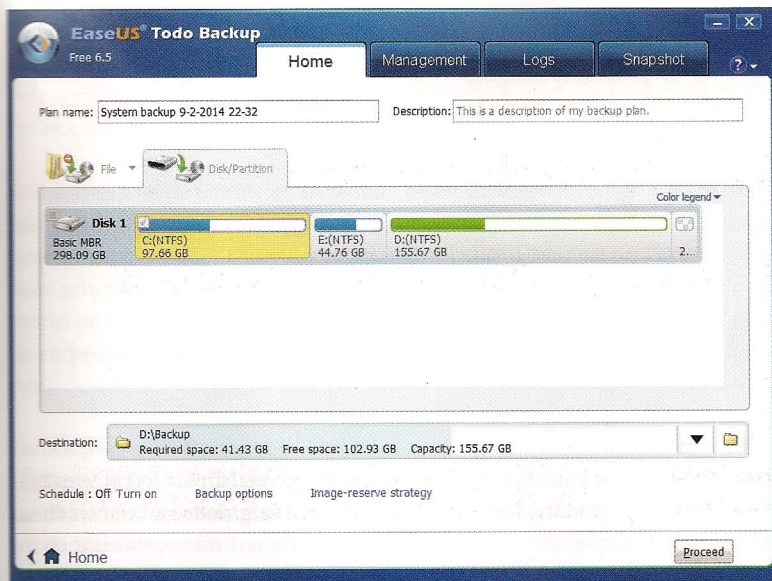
EaseUS® Todo Backup
Free 6.5

Home
Management
Logs
Snapshot
?

Plan name: System backup 9-2-2014 22-32
Description: This is a description of my backup plan.

File
Disk/Partition

Color legend

Disk 1
Basic MBR
298.09 GB

C:(NTFS)
97.66 GB

E:(NTFS)
44.76 GB

D:(NTFS)
155.67 GB

2...

Destination:
D:\Backup
Required space: 41.43 GB Free space: 102.93 GB Capacity: 155.67 GB

Schedule : Off Turn on
Backup options
Image-reserve strategy

Home
Proceed